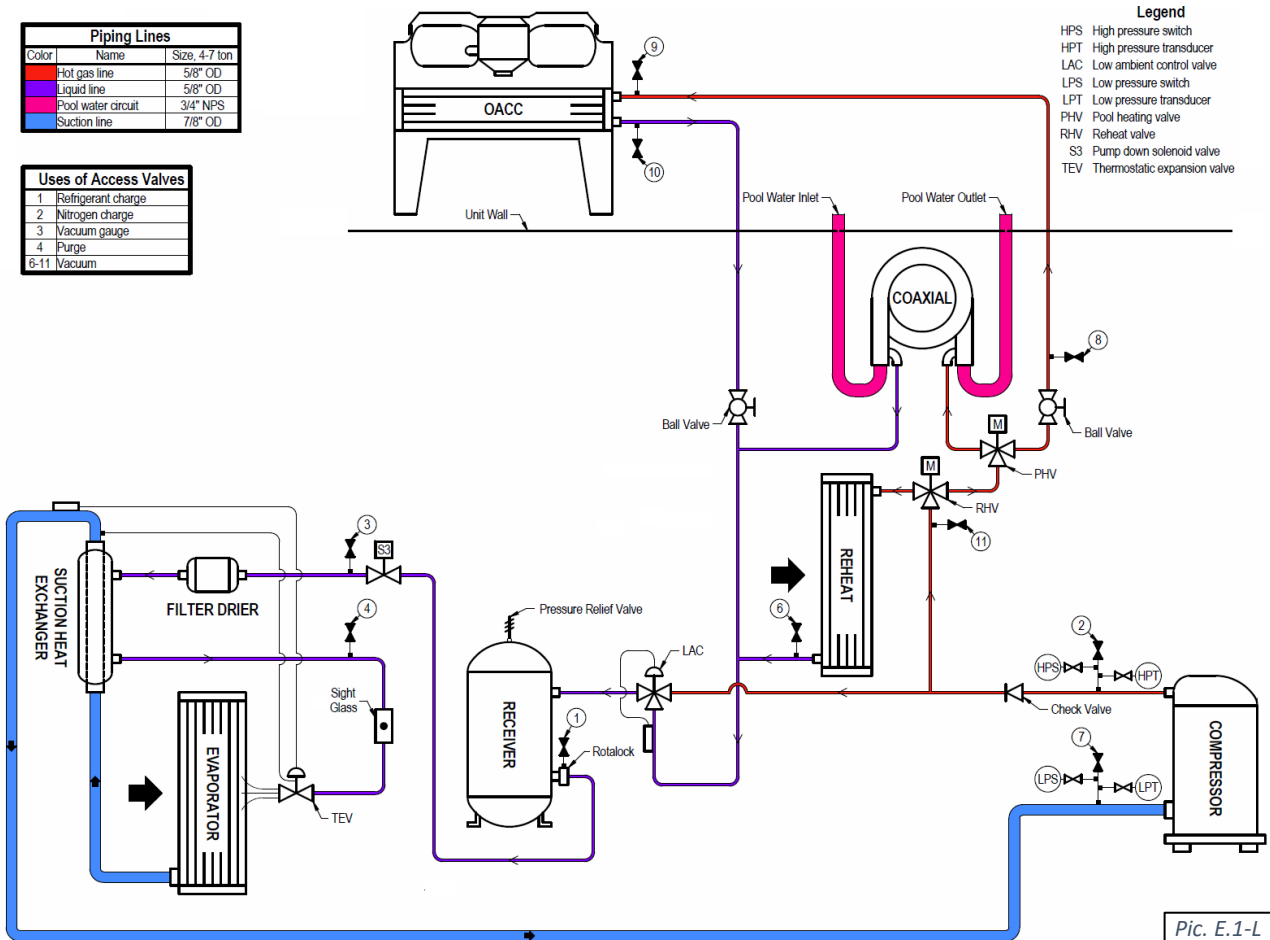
Piping Lines

| Color | Name | Size, 4-7 ton |
|---|---|---|
| | Hot gas line | 5/8" OD |
| | Liquid line | 5/8" OD |
| | Pool water circuit | 3/4" NPS |
| | Suction line | 7/8" OD |

Uses of Access Valves

| | |
|---|---|
| 1 | Refrigerant charge |
| 2 | Nitrogen charge |
| 3 | Vacuum gauge |
| 4 | Purge |
| 6-11 | Vacuum |

Legend
HPS High pressure switch
HPT High pressure transducer
LAC Low ambient control valve
LPS Low pressure switch
LPT Low pressure transducer
PHV Pool heating valve
RHV Reheat valve
S3 Pump down solenoid valve
TEV Thermostatic expansion valve

9
OACC
10
Unit Wall
Pool Water Inlet
Pool Water Outlet
COAXIAL
8
Ball Valve
Ball Valve
M
PHV
M
RHV
11
REHEAT
6
3
S3
SUCTION HEAT EXCHANGER
FILTER DRIER
4
Pressure Relief Valve
LAC
2
HPS
HPT
Check Valve
Sight Glass
RECEIVER
1
Rotalock
7
LPS
LPT
COMPRESSOR
EVAPORATOR
TEV
Pic. E.1-L